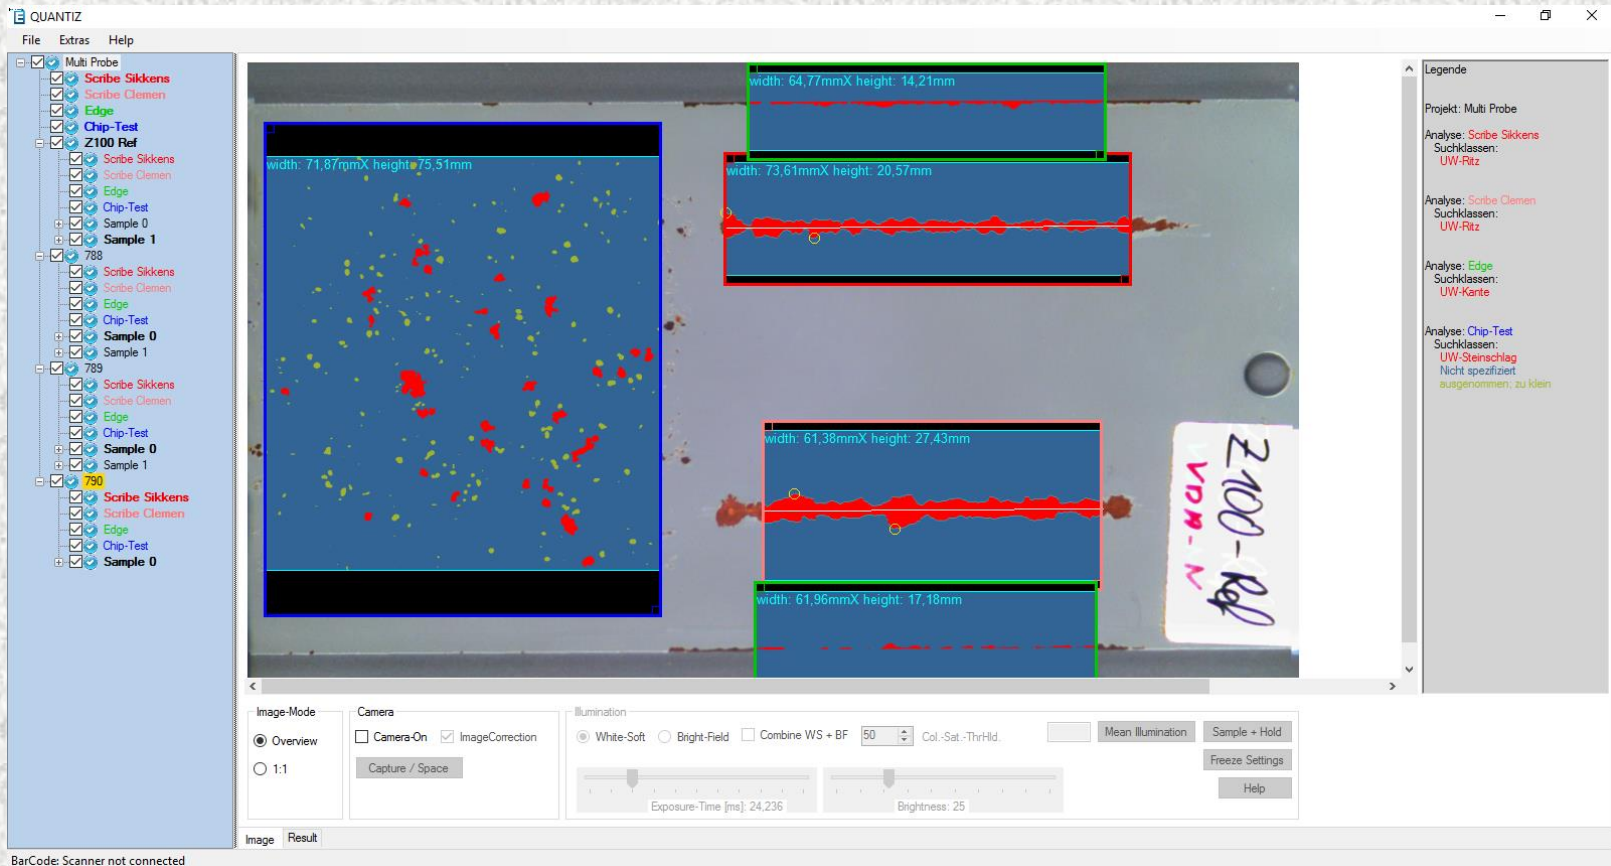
QUANTIZ

File Extras Help

Multi Probe
Scribe Sikkens
Scribe Clemen
Edge
Chip-Test
Z100 Ref
Scribe Sikkens
Scribe Clemen
Edge
Chip-Test
Sample 0
Sample 1
788
Scribe Sikkens
Scribe Clemen
Edge
Chip-Test
Sample 0
Sample 1
789
Scribe Sikkens
Scribe Clemen
Edge
Chip-Test
Sample 0
Sample 1
790
Scribe Sikkens
Scribe Clemen
Edge
Chip-Test
Sample 0

width: 64,77mmX height: 14,21mm
width: 71,87mmX height: 75,51mm
width: 73,61mmX height: 20,57mm
width: 61,38mmX height: 27,43mm
width: 61,96mmX height: 17,18mm

Z100-Ref
VDM-N

Legende

Projekt: Multi Probe

Analyse: Scribe Sikkens
Suchklassen:
UW-Ritz

Analyse: Scribe Clemen
Suchklassen:
UW-Ritz

Analyse: Edge
Suchklassen:
UW-Kante

Analyse: Chip-Test
Suchklassen:
UW-Steinschlag
Nicht spezifiziert
ausgenommen: zu klein

Image-Mode
Overview
1:1

Camera
Camera-On
ImageCorrection
Capture / Space

Illumination
White-Soft
Bright-Field
Combine WS + BF
50
Col.-Sat.-ThrHld.
Exposure-Time [ms]: 24,236
Brightness: 25

Mean Illumination
Sample + Hold
Freeze Settings
Help

Image Result

BarCode: Scanner not connected